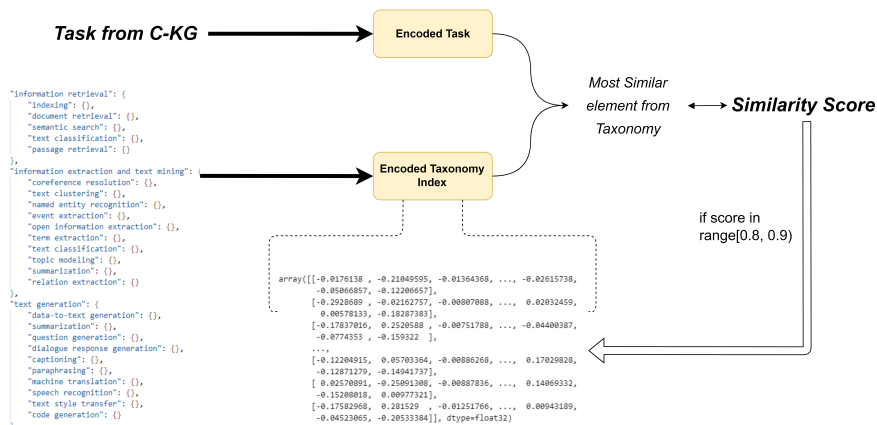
Task from C-KG

Encoded Task

Most Similar element from Taxonomy

Similarity Score

"information retrieval": {
"indexing": {},
"document retrieval": {},
"semantic search": {},
"text classification": {},
"passage retrieval": {}
},
"information extraction and text mining": {
"coreference resolution": {},
"text clustering": {},
"named entity recognition": {},
"event extraction": {},
"open information extraction": {},
"term extraction": {},
"text classification": {},
"topic modeling": {},
"summarization": {},
"relation extraction": {}
},
"text generation": {
"data-to-text generation": {},
"summarization": {},
"question generation": {},
"dialogue response generation": {},
"captioning": {},
"paraphrasing": {},
"machine translation": {},
"speech recognition": {},
"text style transfer": {},
"code generation": {}

Encoded Taxonomy Index

if score in range[0.8, 0.9)

array([[-0.0176138 , -0.21049595, -0.01364368, ..., -0.02615738,
-0.05066857, -0.12206657],
[-0.2928689 , -0.02162757, -0.00807088, ..., 0.02032459,
0.00578133, -0.18287383],
[-0.17837016, 0.2520588 , -0.00751788, ..., -0.04400387,
-0.0774353 , -0.159322 ],
...,
[-0.12204915, 0.05703364, -0.00886268, ..., 0.17029828,
-0.12871279, -0.14941737],
[ 0.02570891, -0.25091308, -0.00887836, ..., 0.14069332,
-0.15208018, 0.00977321],
[-0.17582968, 0.281529 , -0.01251766, ..., 0.00943189,
-0.04523065, -0.20533384]], dtype=float32)